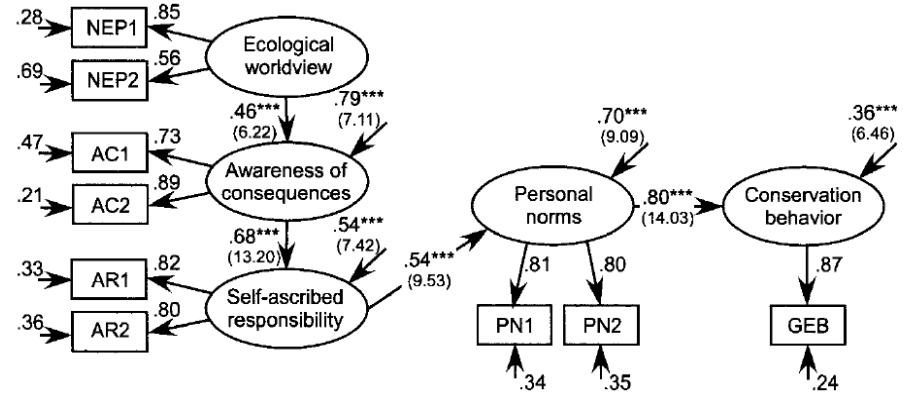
.28 NEP1 .85
.69 NEP2 .56
Ecological worldview
.46*** (6.22)
.79*** (7.11)
.47 AC1 .73
.21 AC2 .89
Awareness of consequences
.68*** (13.20)
.54*** (7.42)
.33 AR1 .82
.36 AR2 .80
Self-ascribed responsibility
.54*** (9.53)
.70*** (9.09)
Personal norms
.81
.80
PN1
PN2
.34
.35
.80*** (14.03)
.36*** (6.46)
Conservation behavior
.87
GEB
.24